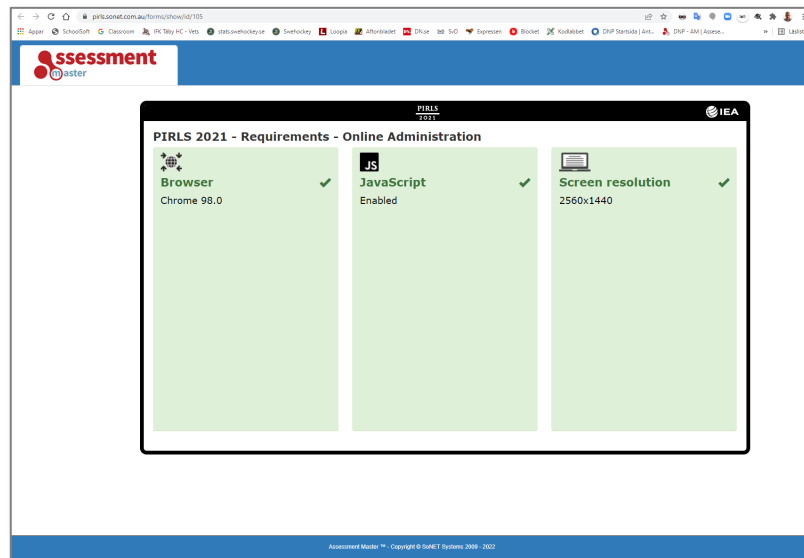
pirls.sonet.com.au/forms/show/id/105

Appar SchoolSoft Classroom IFK Täby HC - Vets stats.swehockey.se Swehockey Loopia Aftonbladet DN.se SvD Expressen Blocket Kodlabbet DNP Startsida | Ant... DNP - AM | Assese... Läslista

ssessment master

PIRLS 2021

IEA

PIRLS 2021 - Requirements - Online Administration

Browser
Chrome 98.0

JS
JavaScript
Enabled

Screen resolution
2560x1440

Assessment Master ™ - Copyright © SoNET Systems 2009 - 2022